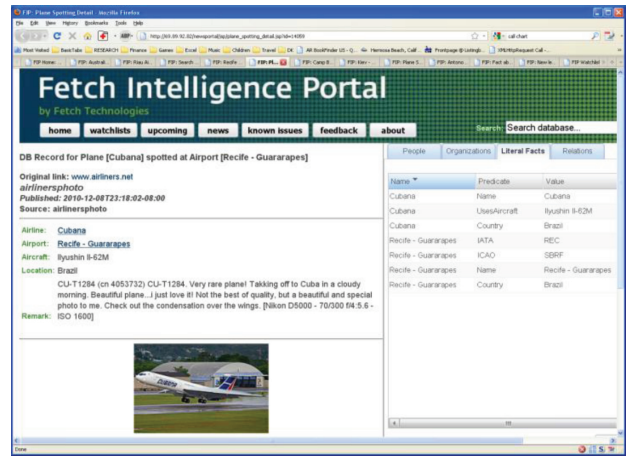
FIP: Plane Spotting Detail - Mozilla Firefox

File Edit View History Bookmarks Tools Help

http://69.89.92.82/newportal/jsp/plane_spotting_detail.jsp?id=14009

call chart

Most Visited BaseTube RESEARCH Finance Games Excel Music Children Travel DK AR BookFinder US - Q... Hermosa Beach, Calif... Frontpage @ Listingb... IMB/MipRequest Call -...

FIP Home: FIP: Australi... FIP: Rss Ib... FIP: Search... FIP: Recife FIP: Pl... FIP: Camp B... FIP: Ker-... FIP: Plane S... FIP: Antono... FIP: Fact ab... FIP: New le... FIP Watchlist

Fetch Intelligence Portal
by Fetch Technologies

home watchlists upcoming news known issues feedback about

Search: Search database...

DB Record for Plane [Cubana] spotted at Airport [Recife - Guararapes]

Original link: www.airliners.net
airlinersphoto
Published: 2010-12-08T23:18:02-08:00
Source: airlinersphoto

| | |
|---|---|
| Airline: | Cubana |
| Airport: | Recife - Guararapes |
| Aircraft: | Ilyushin Il-62M |
| Location: | Brazil |
| | CU-T1284 (cn 4053732) CU-T1284. Very rare plane! Takking off to Cuba in a cloudy morning. Beautiful plane...i just love it! Not the best of quality, but a beautiful and special photo to me. Check out the condensation over the wings. [Nikon D5000 - 70/300 f/4.5.6 - |
| Remark: | ISO 1600] |

People Organizations Literal Facts Relations

| Name | Predicate | Value |
|---|---|---|
| Cubana | Name | Cubana |
| Cubana | UsesAircraft | Ilyushin Il-62M |
| Cubana | Country | Brazil |
| Recife - Guararapes | IATA | REC |
| Recife - Guararapes | ICAO | SBRF |
| Recife - Guararapes | Name | Recife - Guararapes |
| Recife - Guararapes | Country | Brazil |

Done